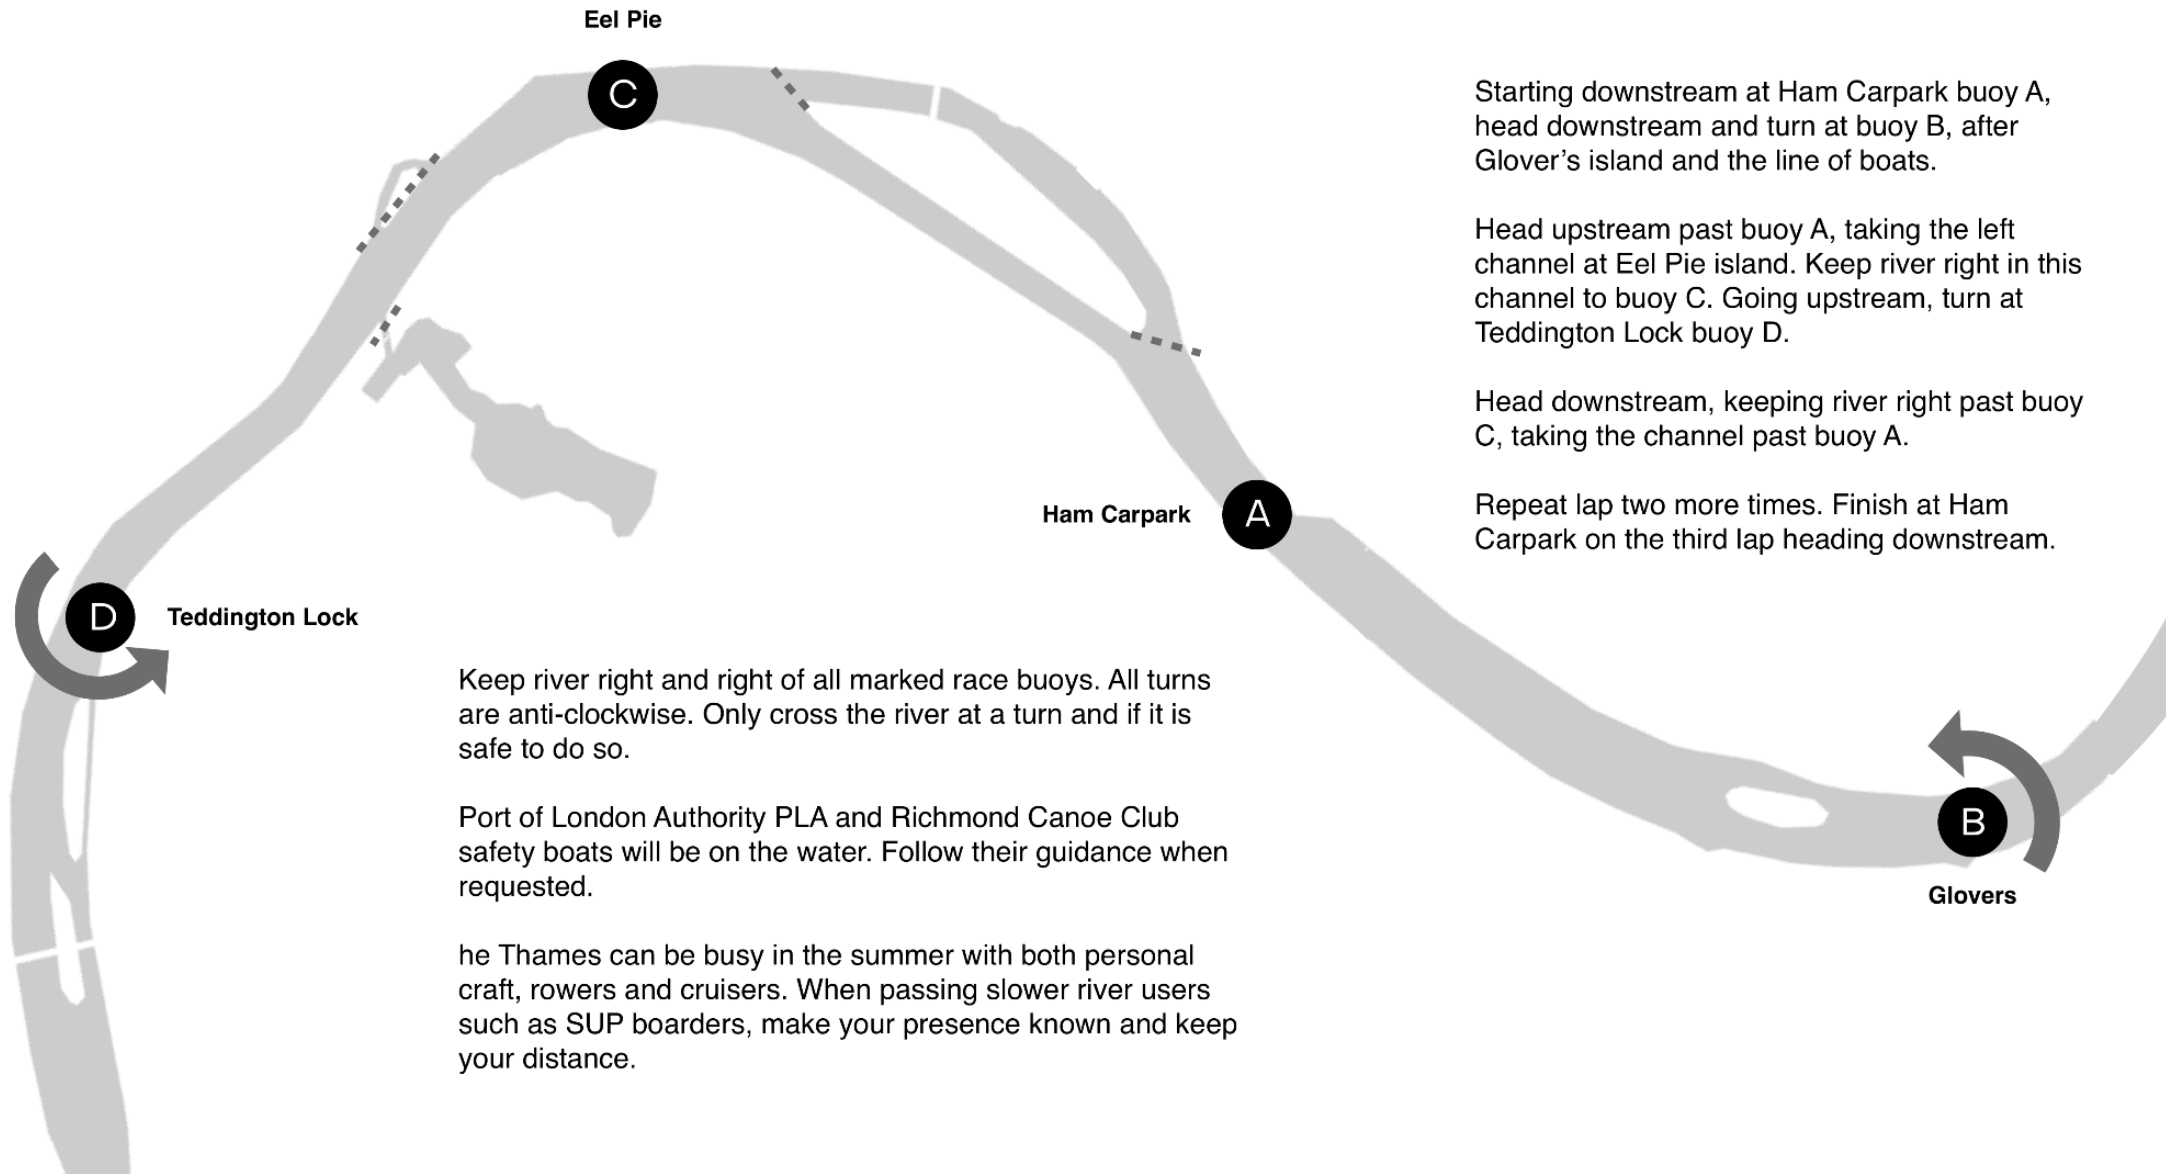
Eel Pie

C

Starting downstream at Ham Carpark buoy A, head downstream and turn at buoy B, after Glover's island and the line of boats.

Head upstream past buoy A, taking the left channel at Eel Pie island. Keep river right in this channel to buoy C. Going upstream, turn at Teddington Lock buoy D.

Head downstream, keeping river right past buoy C, taking the channel past buoy A.

Repeat lap two more times. Finish at Ham Carpark on the third lap heading downstream.

Ham Carpark

A

D

Teddington Lock

Keep river right and right of all marked race buoys. All turns are anti-clockwise. Only cross the river at a turn and if it is safe to do so.

Port of London Authority PLA and Richmond Canoe Club safety boats will be on the water. Follow their guidance when requested.

he Thames can be busy in the summer with both personal craft, rowers and cruisers. When passing slower river users such as SUP boarders, make your presence known and keep your distance.

B

Glovers